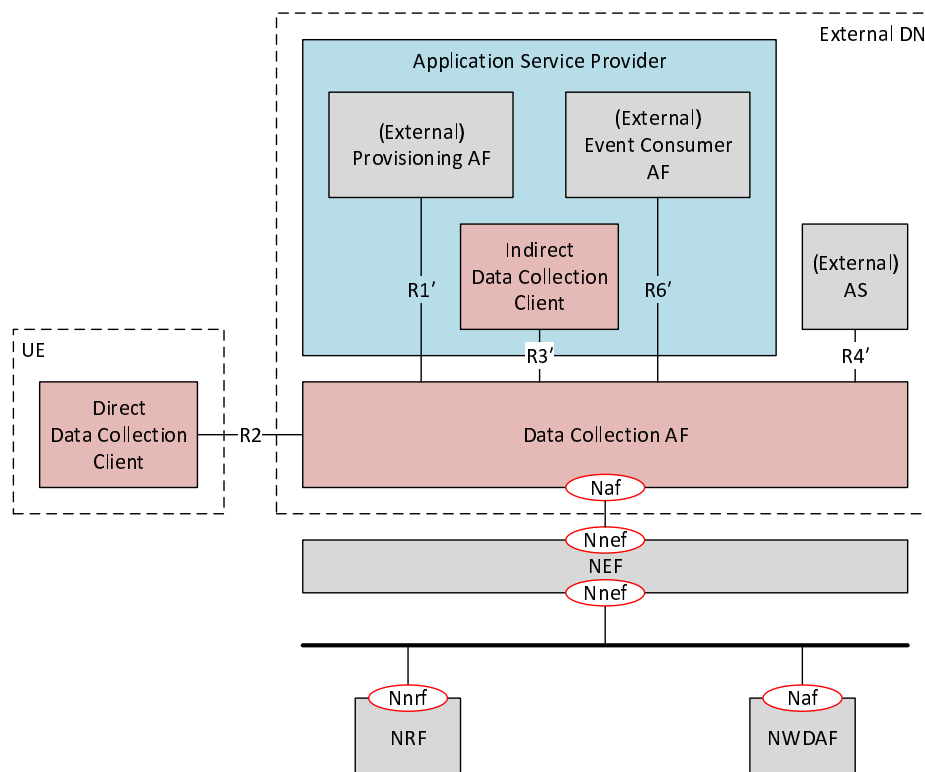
External DN

Application Service Provider

(External) Provisioning AF

(External) Event Consumer AF

Indirect Data Collection Client

(External) AS

R1′

R6′

R3′

R4′

UE

Direct Data Collection Client

R2

Data Collection AF

Naf

Nnef

NEF

Nnef

Nnrf

NRF

Naf

NWDAF